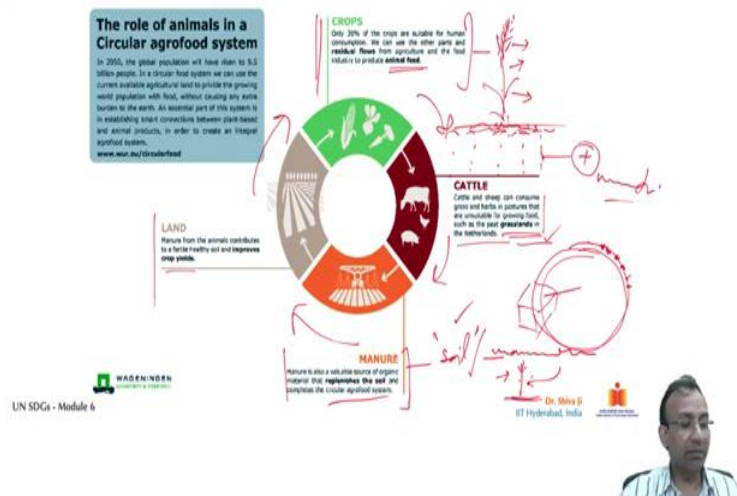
The role of animals in a Circular agrofood system

In 2050, the global population will have risen to 9.5 billion people. In a circular food system we can use the current available agricultural land to provide the growing world population with food, without causing any extra burden to the earth. An essential part of this system is in establishing smart connections between plant-based and animal products, in order to create an integral agrofood system.

www.wur.eu/circularfood

CROPS

Only 30% of the crops are suitable for human consumption. We can use the other parts and residual flows from agriculture and the food industry to produce animal food.

CATTLE

Cattle and sheep can consume grass and herbs in pastures that are unsuitable for growing food, such as the peat grasslands in the Netherlands.

LAND

Manure from the animals contributes to a fertile healthy soil and improves crop yields.

MANURE

Manure is also a valuable source of organic material that replenishes the soil and completes the circular agrofood system.

WAGENINGEN UNIVERSITY & RESEARCH

UN SDGs - Module 6

soil

Dr. Shiva Ji
IIT Hyderabad, India